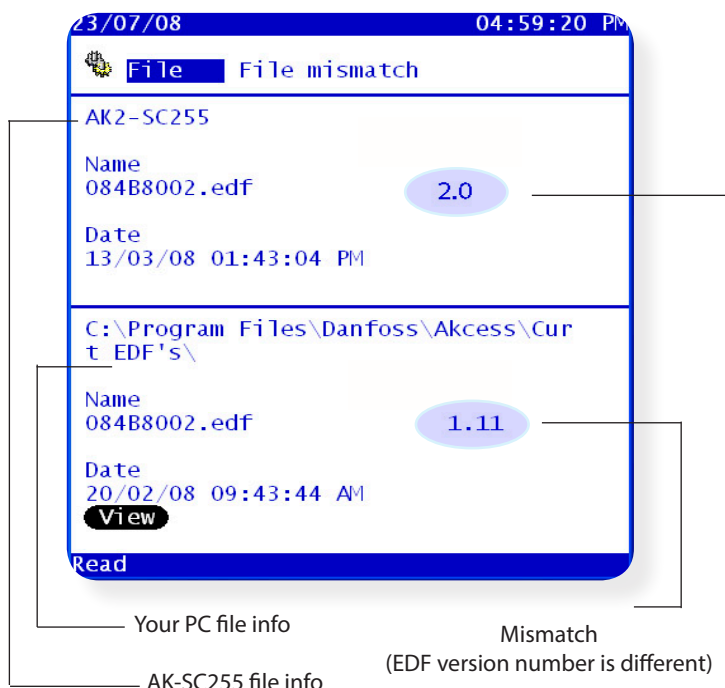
23/07/08 04:59:20 PM

File File mismatch

AK2-SC255

Name
084B8002.edf

2.0

Date
13/03/08 01:43:04 PM

C:\Program Files\Danfoss\Akcess\Curt_EDF's\

Name
084B8002.edf

1.11

Date
20/02/08 09:43:44 AM

View

Read

Your PC file info

Mismatch
(EDF version number is different)

AK-SC255 file info